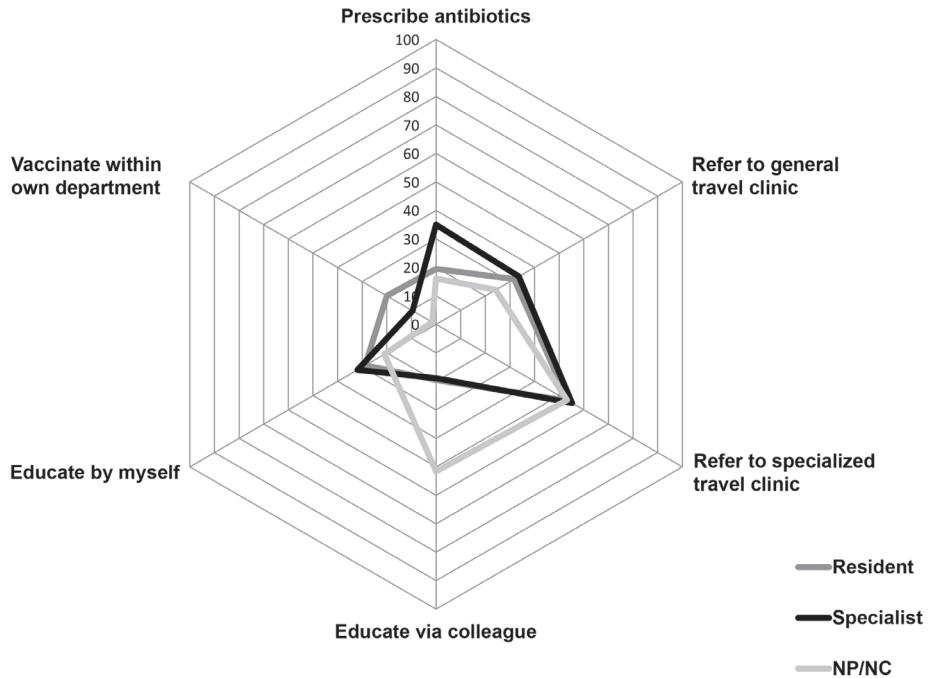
Prescribe antibiotics

100
90
80
70
60
50
40
30
20
10
0

Refer to general travel clinic

Refer to specialized travel clinic

Educate via colleague

Educate by myself

Vaccinate within own department

Resident

Specialist

NP/NC